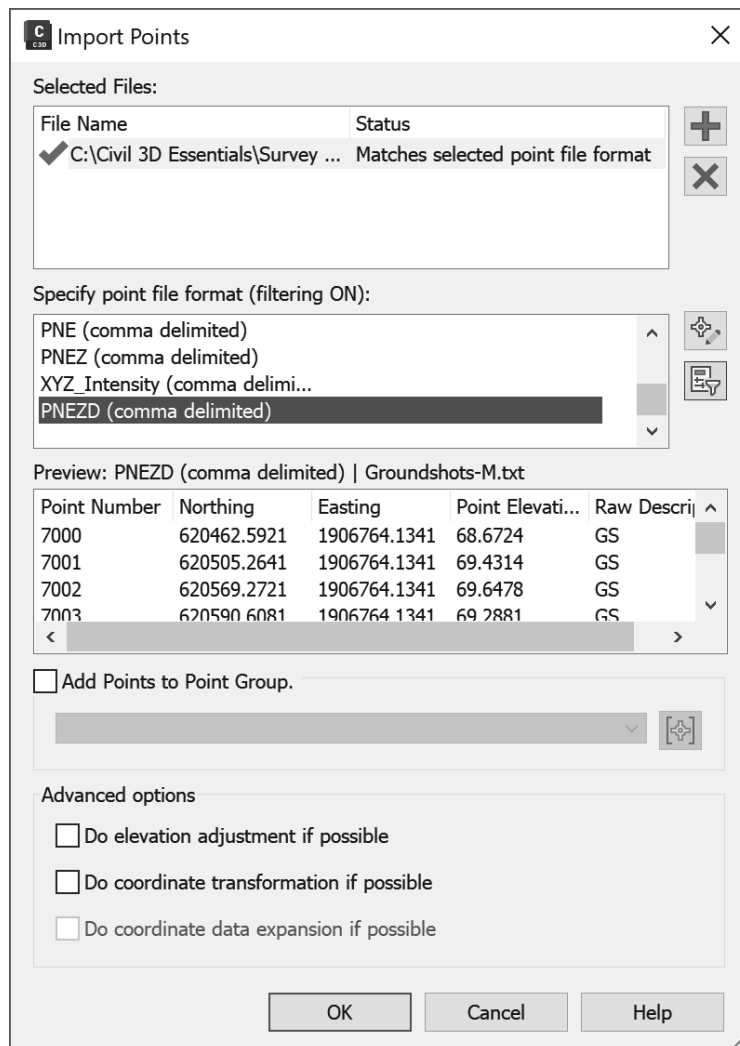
C
C3D
Import Points

Selected Files:

| File Name | Status |
|---|---|
| C:\Civil 3D Essentials\Survey ... | Matches selected point file format |

Specify point file format (filtering ON):

PNE (comma delimited)
PNEZ (comma delimited)
XYZ_Intensity (comma delimi...
PNEZD (comma delimited)

Preview: PNEZD (comma delimited) | Groundshots-M.txt

| Point Number | Northing | Easting | Point Elevati... | Raw Descri |
|---|---|---|---|---|
| 7000 | 620462.5921 | 1906764.1341 | 68.6724 | GS |
| 7001 | 620505.2641 | 1906764.1341 | 69.4314 | GS |
| 7002 | 620569.2721 | 1906764.1341 | 69.6478 | GS |
| 7003 | 620590.6081 | 1906764.1341 | 69.2881 | GS |

Add Points to Point Group.

Advanced options

Do elevation adjustment if possible

Do coordinate transformation if possible

Do coordinate data expansion if possible

OK
Cancel
Help